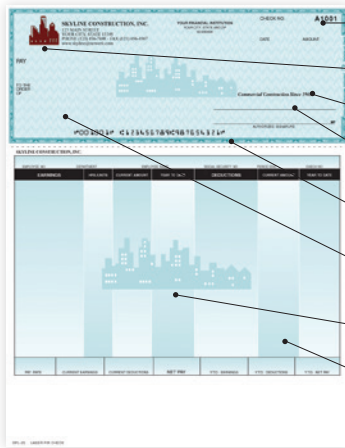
SKYLINE CONSTRUCTION, INC.
123 MAIN STREET
YOUR CITY, STATE 12345
PHONE (123) 456-7890 · FAX (123) 456-0987
www.skylineconstruction.com

YOUR FINANCIAL INSTITUTION
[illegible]

CHECK NO.
A1001

DATE
AMOUNT

PAY

TO THE ORDER OF

Commercial Construction Since 1983

AUTHORIZED SIGNATURE

⑆000000⑆ ⑈123456789012345⑈

SKYLINE CONSTRUCTION, INC.

| EMPLOYEE NO. | DEPARTMENT | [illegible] | | SOCIAL SECURITY NO. | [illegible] | | |
|---|---|---|---|---|---|---|---|
| EARNINGS | HRS/UNITS | CURRENT AMOUNT | YEAR TO DATE | DEDUCTIONS | CURRENT AMOUNT | YEAR TO DATE | |

| NET PAY | CURRENT EARNINGS | CURRENT DEDUCTIONS | NET PAY | YTD EARNINGS | YTD DEDUCTIONS | YTD NET PAY |
|---|---|---|---|---|---|---|

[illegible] LASER PAY CHECK